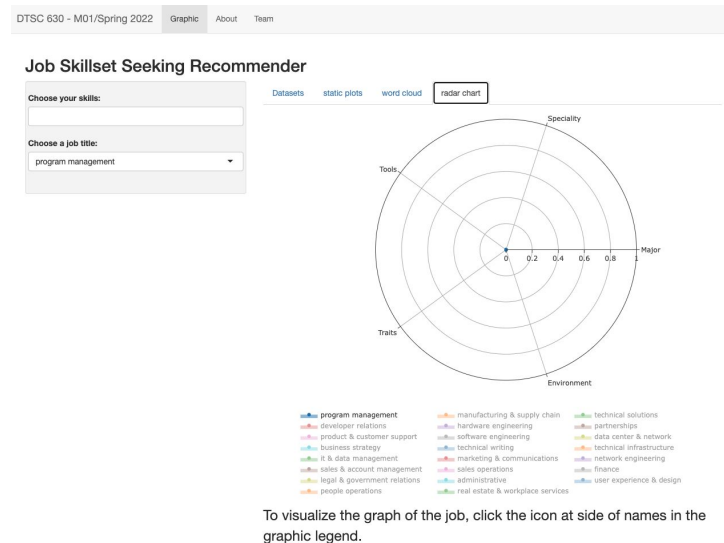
DTSC 630 - M01/Spring 2022 Graphic About Team

Job Skillset Seeking Recommender

Choose your skills:

Choose a job title:

program management

Datasets static plots word cloud radar chart

Speciality

Tools

Major

0 0.2 0.4 0.6 0.8 1

Traits

Environment

program management
developer relations
product & customer support
business strategy
it & data management
sales & account management
legal & government relations
people operations
manufacturing & supply chain
hardware engineering
software engineering
technical writing
marketing & communications
sales operations
administrative
real estate & workplace services
technical solutions
partnerships
data center & network
technical infrastructure
network engineering
finance
user experience & design

To visualize the graph of the job, click the icon at side of names in the graphic legend.